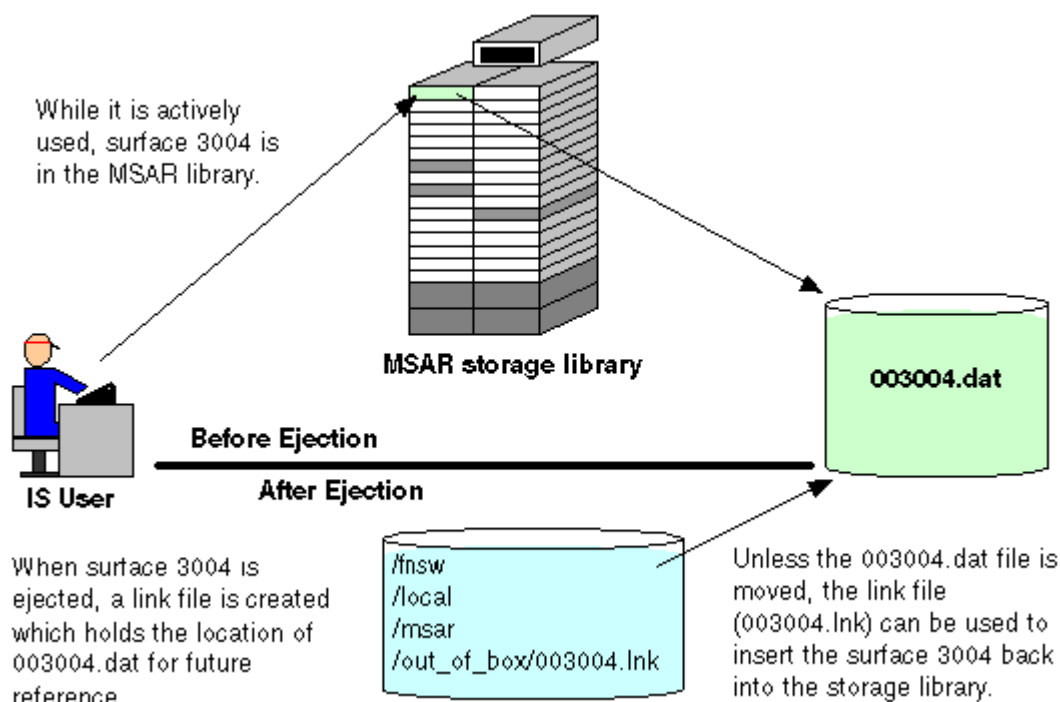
While it is actively used, surface 3004 is in the MSAR library.

MSAR storage library

003004.dat

IS User

Before Ejection

After Ejection

When surface 3004 is ejected, a link file is created which holds the location of 003004.dat for future reference.

/fnsw
/local
/msar
/out_of_box/003004.lnk

Unless the 003004.dat file is moved, the link file (003004.lnk) can be used to insert the surface 3004 back into the storage library.